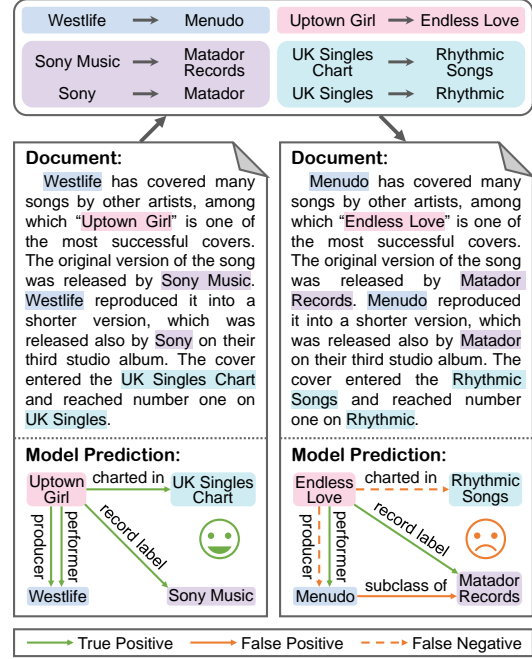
Westlife → Menudo

Uptown Girl → Endless Love

Sony Music → Matador Records

Sony → Matador

UK Singles Chart → Rhythmic Songs

UK Singles → Rhythmic

**Document:**

Westlife has covered many songs by other artists, among which "Uptown Girl" is one of the most successful covers. The original version of the song was released by Sony Music. Westlife reproduced it into a shorter version, which was released also by Sony on their third studio album. The cover entered the UK Singles Chart and reached number one on UK Singles.

**Model Prediction:**

Uptown Girl, charted in, UK Singles Chart, producer, performer, record label, Westlife, Sony Music

**Document:**

Menudo has covered many songs by other artists, among which "Endless Love" is one of the most successful covers. The original version of the song was released by Matador Records. Menudo reproduced it into a shorter version, which was released also by Matador on their third studio album. The cover entered the Rhythmic Songs and reached number one on Rhythmic.

**Model Prediction:**

Endless Love, charted in, Rhythmic Songs, producer, performer, record label, Menudo, subclass of, Matador Records

True Positive False Positive False Negative